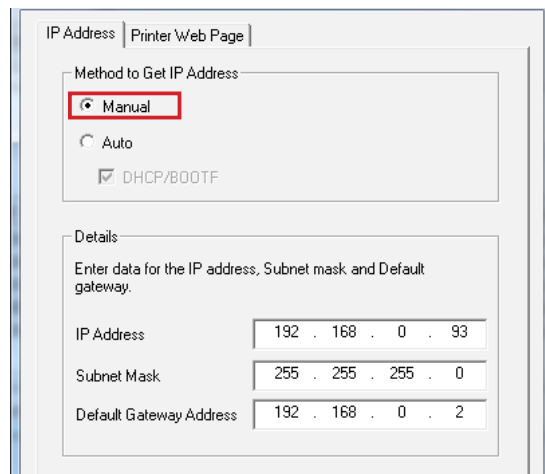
IP Address | Printer Web Page

Method to Get IP Address

Manual

Auto

DHCP/BOOTP

Details

Enter data for the IP address, Subnet mask and Default gateway.

IP Address 192 . 168 . 0 . 93

Subnet Mask 255 . 255 . 255 . 0

Default Gateway Address 192 . 168 . 0 . 2